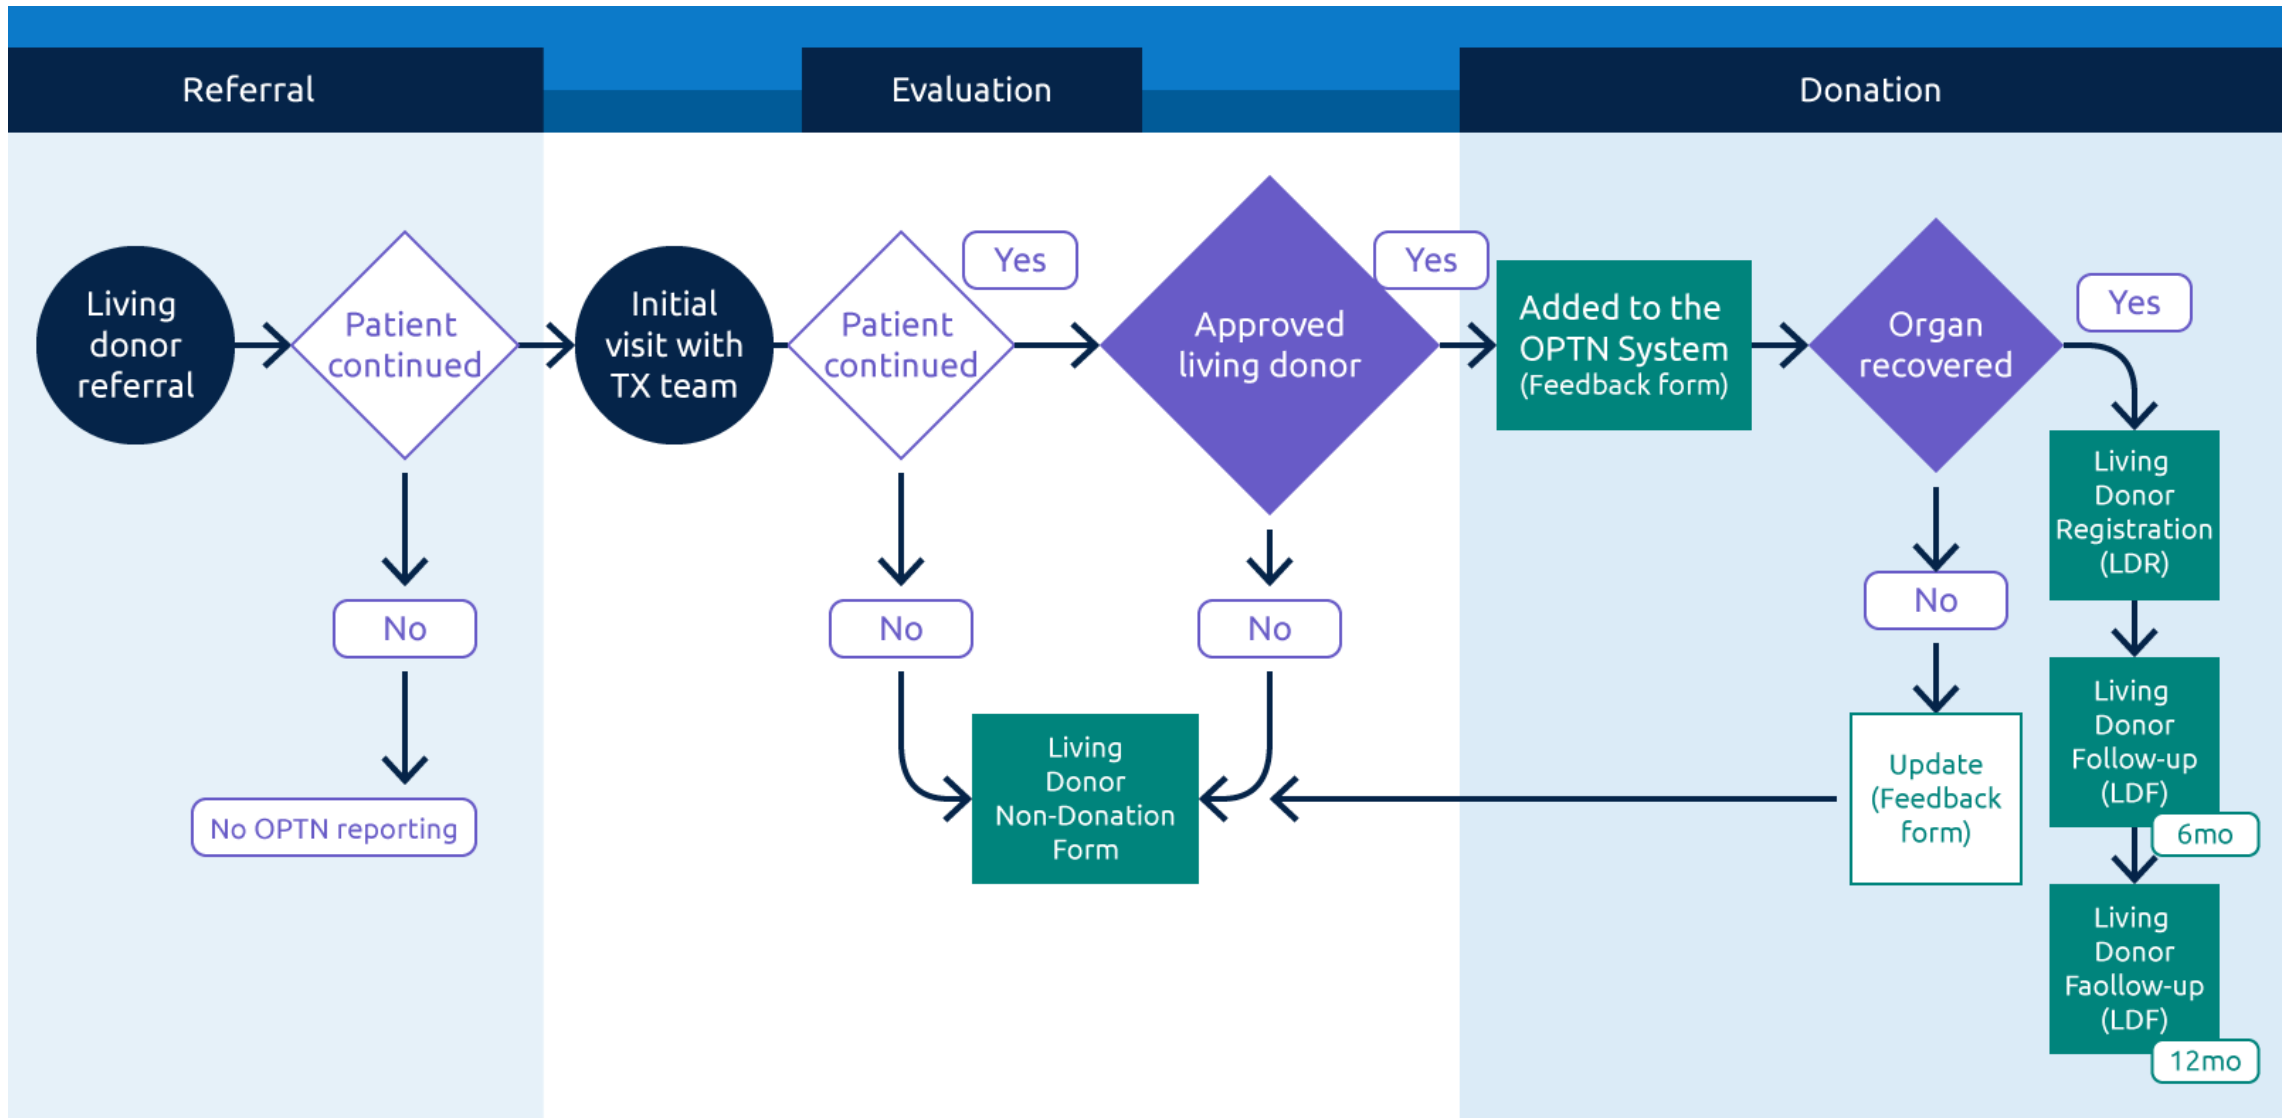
Referral

Evaluation

Donation

Living donor referral

Patient continued

No

No OPTN reporting

Initial visit with TX team

Patient continued

Yes

No

Approved living donor

Yes

No

Living Donor Non-Donation Form

Added to the OPTN System (Feedback form)

Organ recovered

Yes

No

Update (Feedback form)

Living Donor Registration (LDR)

Living Donor Follow-up (LDF)

6mo

Living Donor Faollow-up (LDF)

12mo